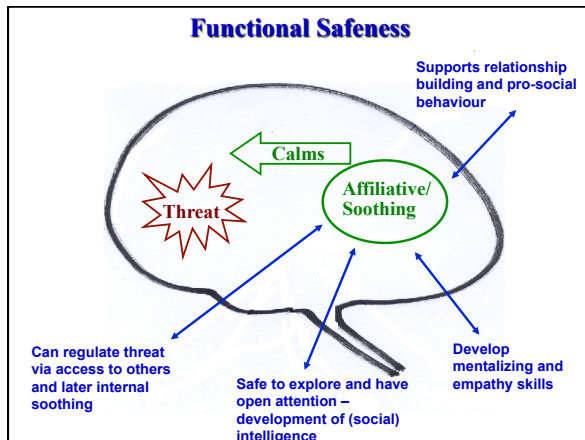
Functional Safeness

Supports relationship building and pro-social behaviour

Calms

Threat

Affiliative/ Soothing

Can regulate threat via access to others and later internal soothing

Safe to explore and have open attention – development of (social) intelligence

Develop mentalizing and empathy skills